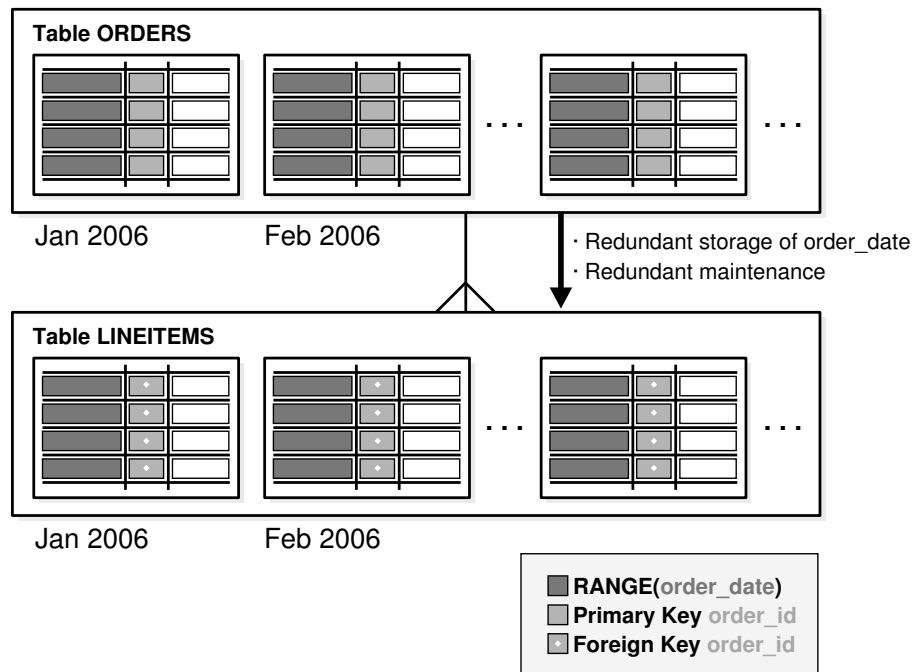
Table ORDERS

. . .

. . .

Jan 2006

Feb 2006

· Redundant storage of order_date
· Redundant maintenance

Table LINEITEMS

. . .

. . .

Jan 2006

Feb 2006

RANGE(order_date)
Primary Key order_id
Foreign Key order_id